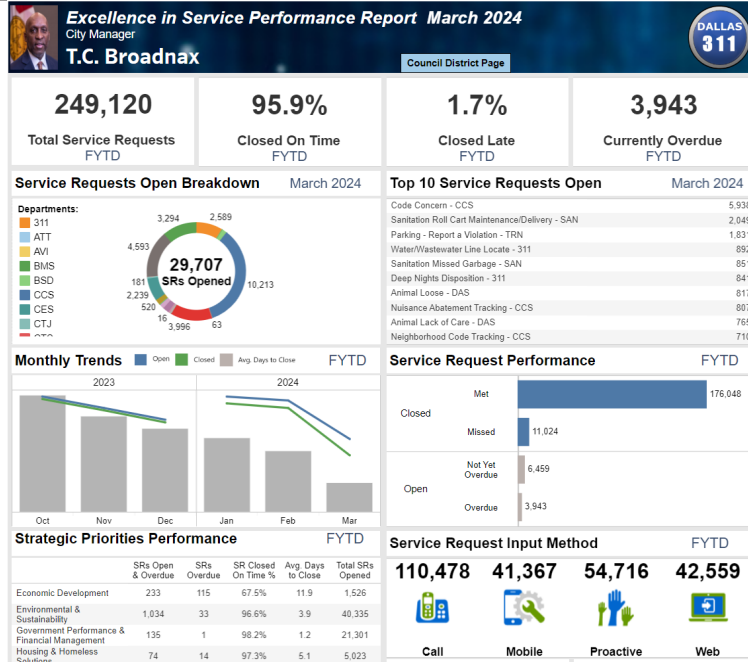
Excellence in Service Performance Report March 2024
City Manager
T.C. Broadnax
Council District Page
DALLAS 311

249,120
Total Service Requests
FYTD

95.9%
Closed On Time
FYTD

1.7%
Closed Late
FYTD

3,943
Currently Overdue
FYTD

Service Requests Open Breakdown March 2024

Departments:
311
ATT
AVI
BMS
BSD
CCS
CES
CTJ

29,707
SRs Opened

3,294
2,589
4,593
10,213
181
2,239
520
16
3,996
63

Top 10 Service Requests Open March 2024

| | |
|---|---|
| Code Concern - CCS | 5,938 |
| Sanitation Roll Cart Maintenance/Delivery - SAN | 2,049 |
| Parking - Report a Violation - TRN | 1,831 |
| Water/Wastewater Line Locate - 311 | 892 |
| Sanitation Missed Garbage - SAN | 851 |
| Deep Nights Disposition - 311 | 841 |
| Animal Loose - DAS | 817 |
| Nuisance Abatement Tracking - CCS | 807 |
| Animal Lack of Care - DAS | 765 |
| Neighborhood Code Tracking - CCS | 710 |

Monthly Trends Open Closed Avg. Days to Close FYTD
2023 2024
Oct Nov Dec Jan Feb Mar

Service Request Performance FYTD
Closed
Met 176,048
Missed 11,024
Open
Not Yet Overdue 6,459
Overdue 3,943

Strategic Priorities Performance FYTD

| | SRs Open & Overdue | SRs Overdue | SR Closed On Time % | Avg. Days to Close | Total SRs Opened |
|---|---|---|---|---|---|
| Economic Development | 233 | 115 | 67.5% | 11.9 | 1,526 |
| Environmental & Sustainability | 1,034 | 33 | 96.6% | 3.9 | 40,335 |
| Government Performance & Financial Management | 135 | 1 | 98.2% | 1.2 | 21,301 |
| Housing & Homeless Solutions | 74 | 14 | 97.3% | 5.1 | 5,023 |

Service Request Input Method FYTD
110,478 Call
41,367 Mobile
54,716 Proactive
42,559 Web